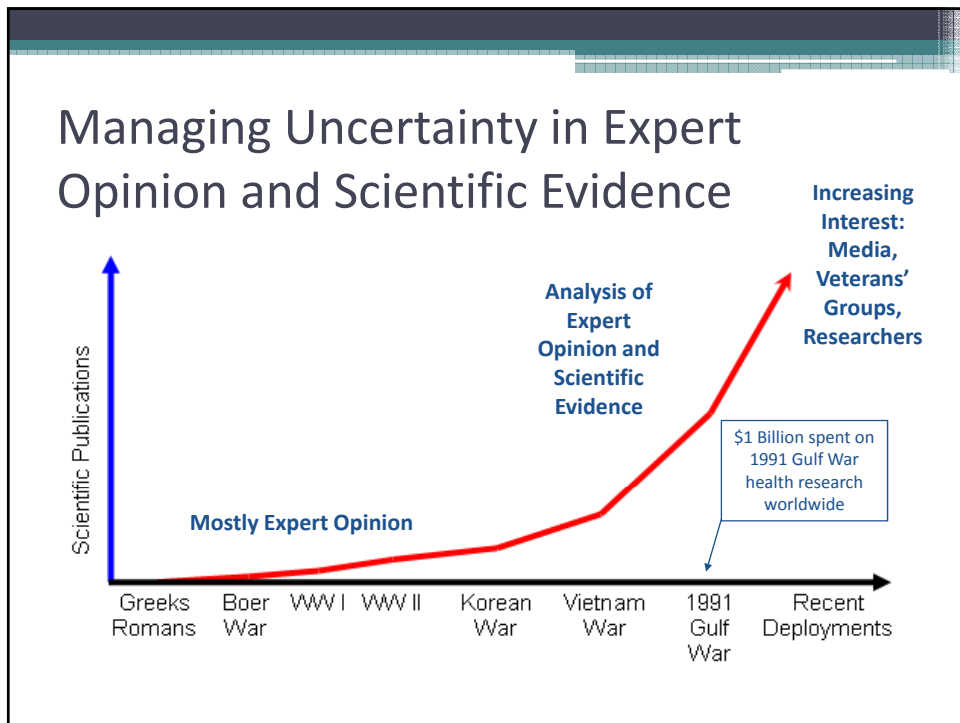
Managing Uncertainty in Expert Opinion and Scientific Evidence

Increasing Interest: Media, Veterans' Groups, Researchers

Analysis of Expert Opinion and Scientific Evidence

Scientific Publications

$1 Billion spent on 1991 Gulf War health research worldwide

Mostly Expert Opinion

Greeks Romans
Boer War
WW I
WW II
Korean War
Vietnam War
1991 Gulf War
Recent Deployments